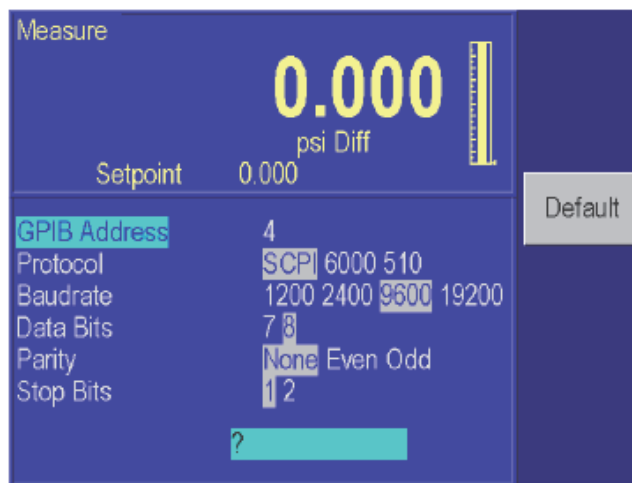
Measure

0.000

psi Diff

Setpoint 0.000

Default

| | |
|---|---|
| GPIB Address | 4 |
| Protocol | SCPI 6000 510 |
| Baudrate | 1200 2400 9600 19200 |
| Data Bits | 7 8 |
| Parity | None Even Odd |
| Stop Bits | 1 2 |

?